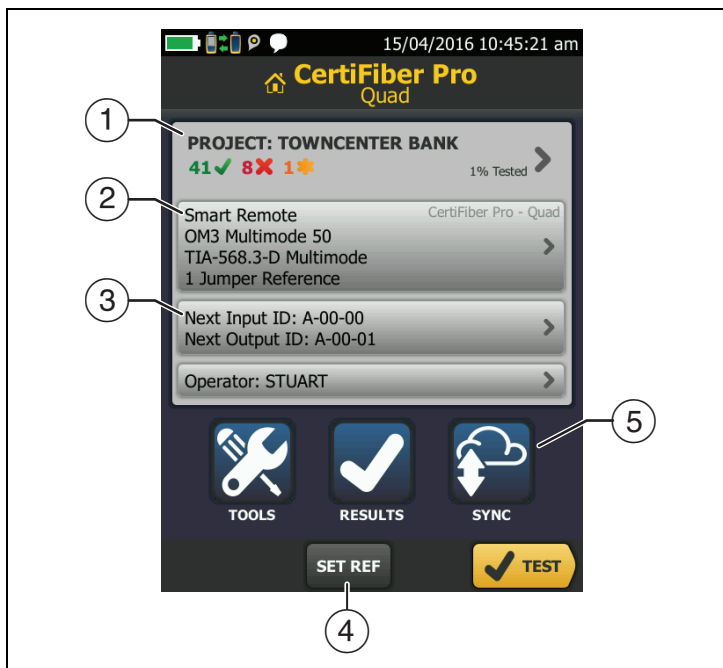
15/04/2016 10:45:21 am

CertiFiber Pro
Quad

1

PROJECT: TOWNCENTER BANK
41 ✓ 8 ✗ 1 ✱
1% Tested

2

Smart Remote
CertiFiber Pro - Quad
OM3 Multimode 50
TIA-568.3-D Multimode
1 Jumper Reference

3

Next Input ID: A-00-00
Next Output ID: A-00-01

Operator: STUART

5

TOOLS
RESULTS
SYNC

SET REF
TEST

4